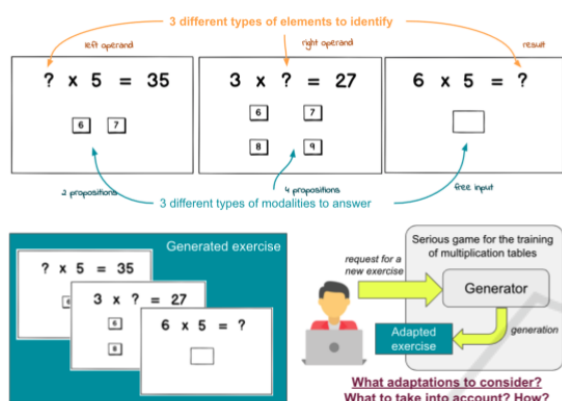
3 different types of elements to identify

left operand

right operand

result

? x 5 = 35

6 7

3 x ? = 27

6 7

8 9

6 x 5 = ?

2 propositions

4 propositions

free input

3 different types of modalities to answer

Generated exercise

? x 5 = 35

3 x ? = 27

6

8

6 x 5 = ?

Serious game for the training of multiplication tables

request for a new exercise

Generator

generation

Adapted exercise

What adaptations to consider?

What to take into account? How?